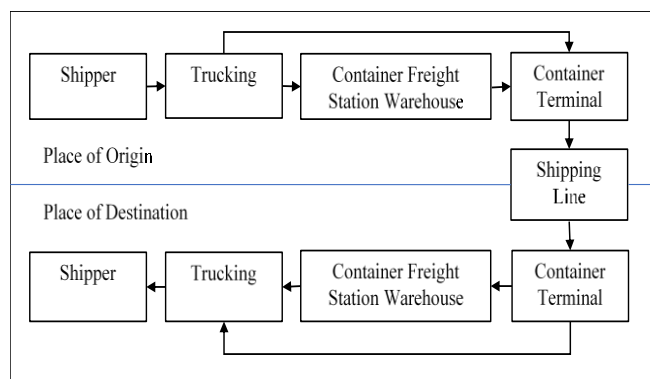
Shipper

Trucking

Container Freight Station Warehouse

Container Terminal

Place of Origin

Shipping Line

Place of Destination

Shipper

Trucking

Container Freight Station Warehouse

Container Terminal